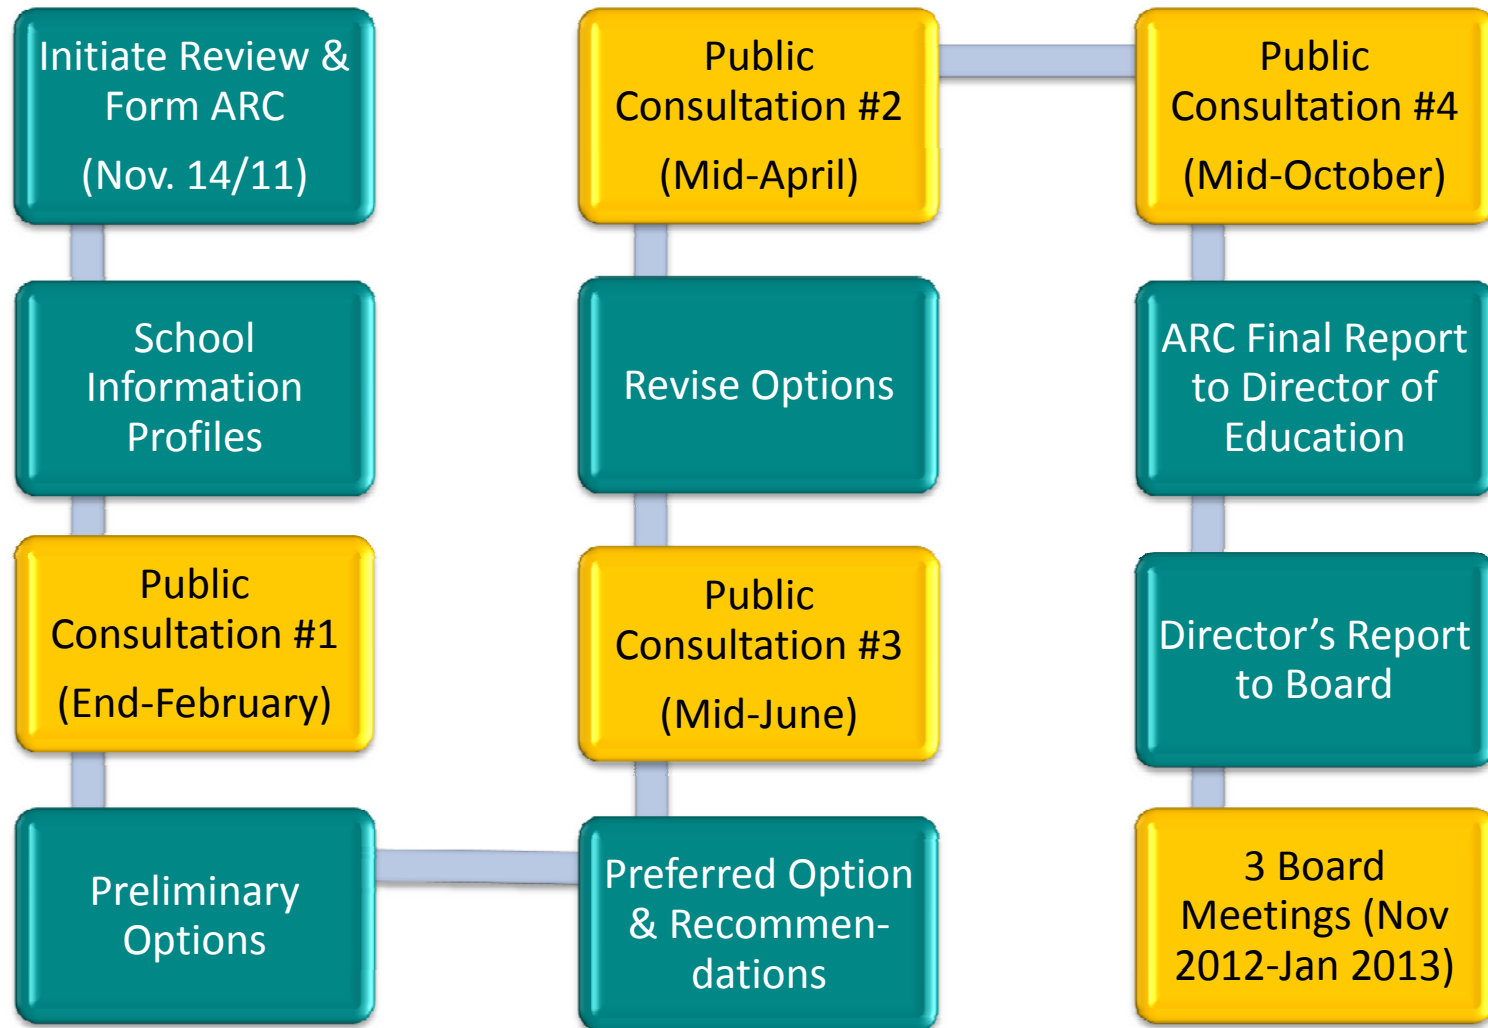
Initiate Review & Form ARC

(Nov. 14/11)

School Information Profiles

Public Consultation #1

(End-February)

Preliminary Options

Preferred Option & Recommendations

Public Consultation #3

(Mid-June)

Revise Options

Public Consultation #2

(Mid-April)

Public Consultation #4

(Mid-October)

ARC Final Report to Director of Education

Director’s Report to Board

3 Board Meetings (Nov 2012-Jan 2013)